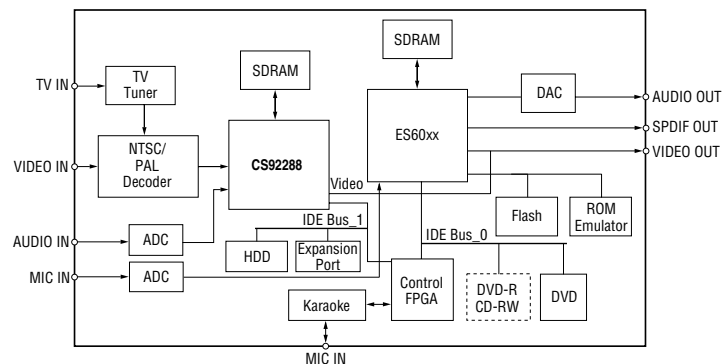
TV IN
TV Tuner
SDRAM
SDRAM
DAC
AUDIO OUT
ES60xx
SPDIF OUT
VIDEO IN
NTSC/ PAL Decoder
CS92288
VIDEO OUT
Video
Flash
ROM Emulator
IDE Bus_1
AUDIO IN
ADC
IDE Bus_0
HDD
Expansion Port
MIC IN
ADC
Control FPGA
DVD-R CD-RW
DVD
Karaoke
MIC IN